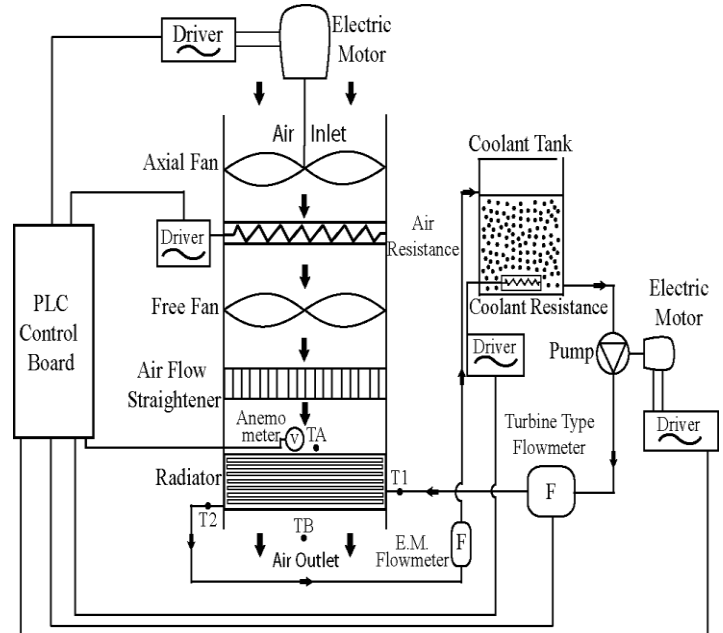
Driver

Electric Motor

Air Inlet

Axial Fan

Coolant Tank

Driver

Air Resistance

PLC Control Board

Free Fan

Coolant Resistance

Electric Motor

Driver

Pump

Air Flow Straightener

Anemo meter

V

TA

Turbine Type Flowmeter

Driver

Radiator

T1

F

T2

TB

F

E.M. Flowmeter

Air Outlet